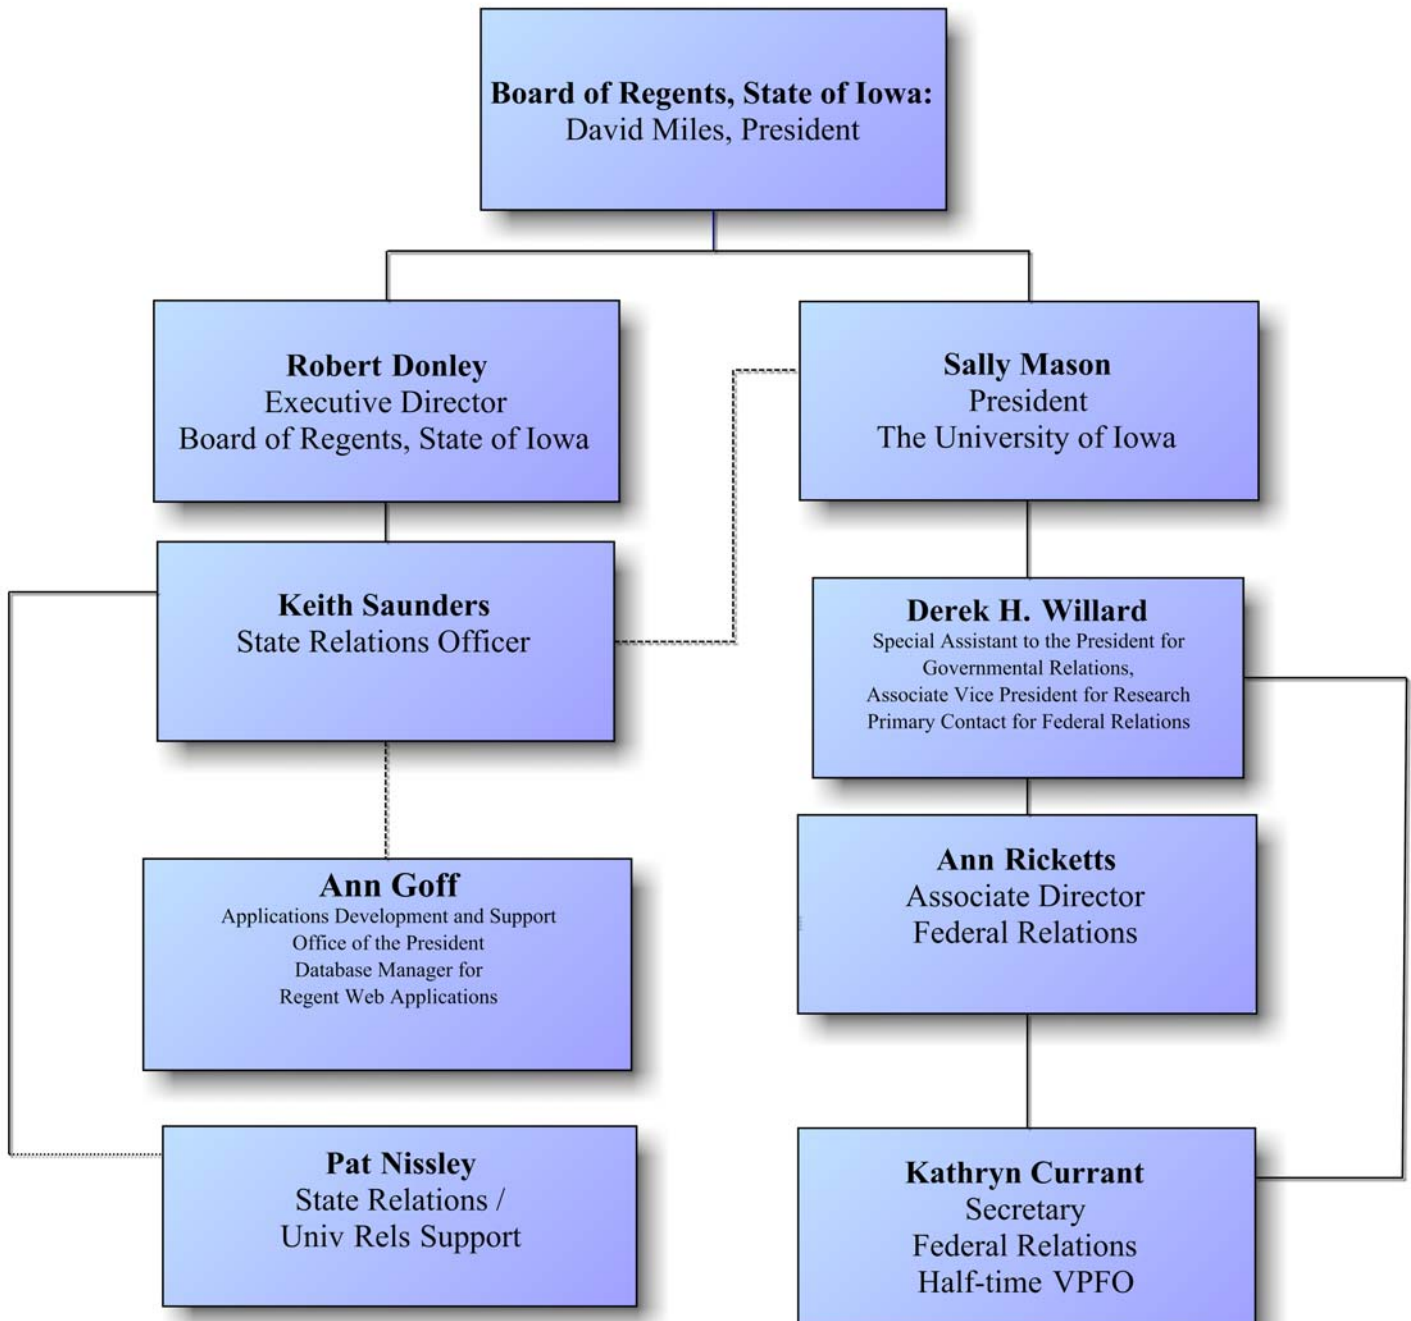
**Board of Regents, State of Iowa:**
David Miles, President

**Robert Donley**
Executive Director
Board of Regents, State of Iowa

**Sally Mason**
President
The University of Iowa

**Keith Saunders**
State Relations Officer

**Derek H. Willard**
Special Assistant to the President for Governmental Relations,
Associate Vice President for Research
Primary Contact for Federal Relations

**Ann Goff**
Applications Development and Support
Office of the President
Database Manager for
Regent Web Applications

**Ann Ricketts**
Associate Director
Federal Relations

**Pat Nissley**
State Relations /
Univ Rels Support

**Kathryn Currant**
Secretary
Federal Relations
Half-time VPFO